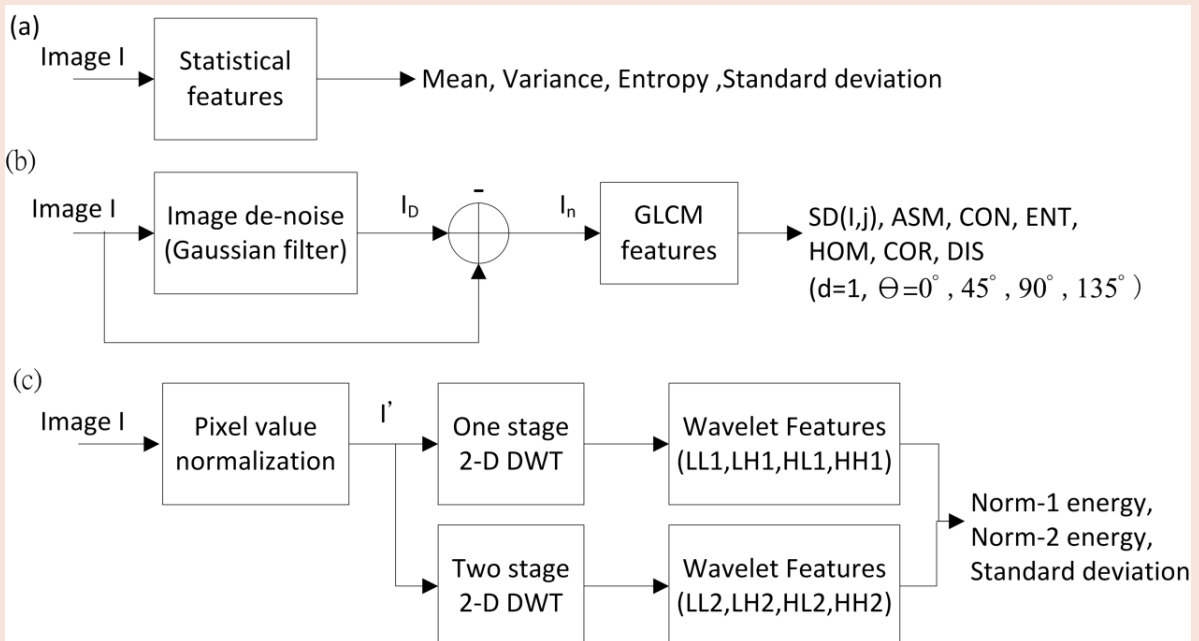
(a)

Image I

Statistical features

Mean, Variance, Entropy ,Standard deviation

(b)

Image I

Image de-noise (Gaussian filter)

$I_D$

-

$I_n$

GLCM features

SD(I,j), ASM, CON, ENT, HOM, COR, DIS

(d=1, $\Theta=0^\circ$, $45^\circ$, $90^\circ$, $135^\circ$)

(c)

Image I

Pixel value normalization

I’

One stage 2-D DWT

Wavelet Features (LL1,LH1,HL1,HH1)

Two stage 2-D DWT

Wavelet Features (LL2,LH2,HL2,HH2)

Norm-1 energy, Norm-2 energy, Standard deviation